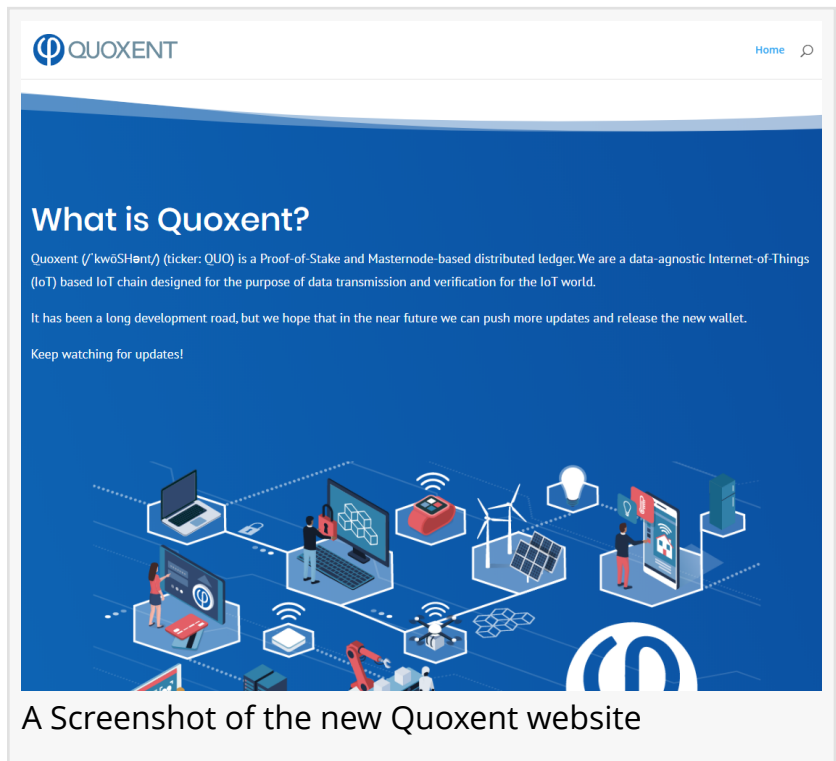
QUOXENT

Home

What is Quoxent?

Quoxent (/ˈkwōSHənt/) (ticker: QUO) is a Proof-of-Stake and Masternode-based distributed ledger. We are a data-agnostic Internet-of-Things (IoT) based IoT chain designed for the purpose of data transmission and verification for the IoT world.

It has been a long development road, but we hope that in the near future we can push more updates and release the new wallet.

Keep watching for updates!

A Screenshot of the new Quoxent website